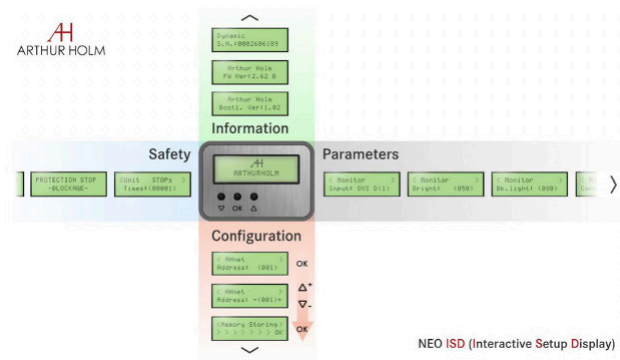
AH
ARTHUR HOLM

Dynamic
S.N.:0002686189

Arthur Holm
FW Ver:2.62 B

Arthur Holm
Boot. Ver:1.02

Information

Safety

PROTECTION STOP
-BLOCKAGE-

Unit STOPs
Times:(00001)

AH
ARTHUR HOLM

OK

Parameters

< Monitor >
Input: DVI D(1)

< Monitor >
Bright: (050)

< Monitor >
Bk.light: (050)

Configuration

< AHnet >
Address: (001)

OK

< AHnet >
Address: -(001)+

$\Delta^{+}$
$\nabla_{-}$

<Memory Storing>
> > > > > > > >

OK

NEO ISD (Interactive Setup Display)